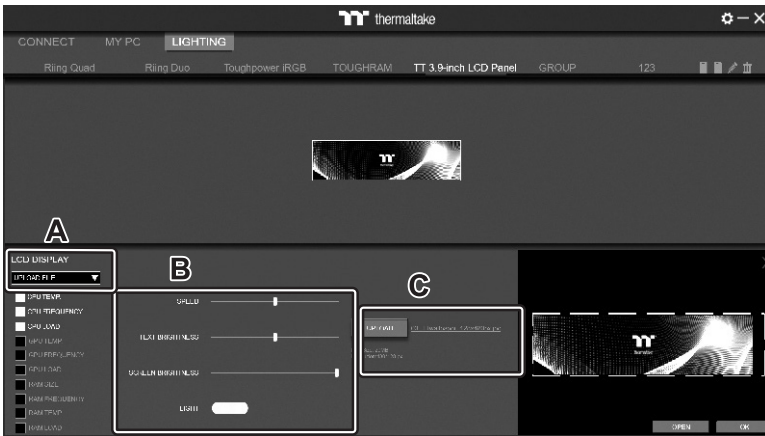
thermaltake

CONNECT MY PC LIGHTING

Riing Quad Riing Duo Toughpower iRGB TOUGHRAM TT 3.9-inch LCD Panel GROUP 123

A

LCD DISPLAY

UPLOAD FILE

CPU TEMP.
CPU FREQUENCY
CPU LOAD
GPU TEMP.
GPU FREQUENCY
GPU LOAD
RAM SIZE
RAM FREQUENCY
RAM TEMP.
RAM LOAD

B

SPEED

TEXT BRIGHTNESS

SCREEN BRIGHTNESS

LIGHT

C

UPLOAD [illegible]

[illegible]

OPEN OK